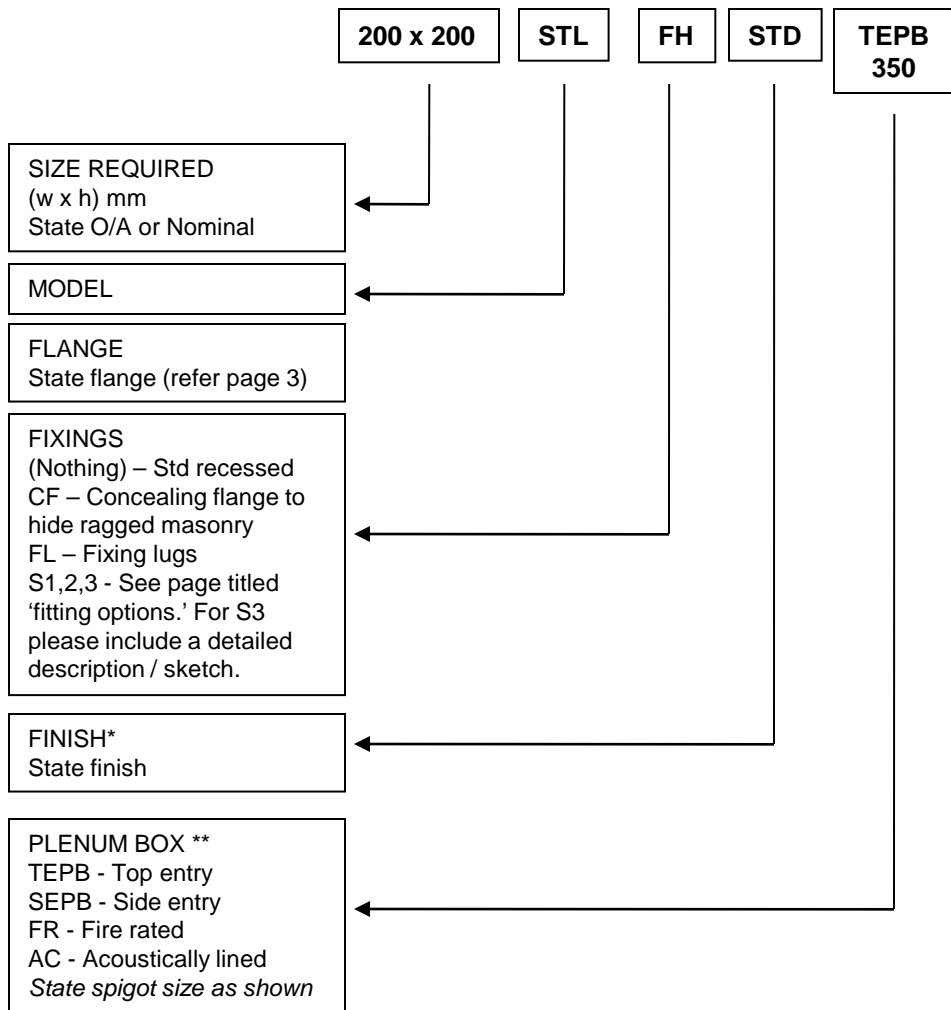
200 x 200

STL

FH

STD

TEPB 350

SIZE REQUIRED
(w x h) mm
State O/A or Nominal

MODEL

FLANGE
State flange (refer page 3)

FIXINGS
(Nothing) – Std recessed
CF – Concealing flange to hide ragged masonry
FL – Fixing lugs
S1,2,3 - See page titled 'fitting options.' For S3 please include a detailed description / sketch.

FINISH*
State finish

PLENUM BOX **
TEPB - Top entry
SEPB - Side entry
FR - Fire rated
AC - Acoustically lined
State spigot size as shown